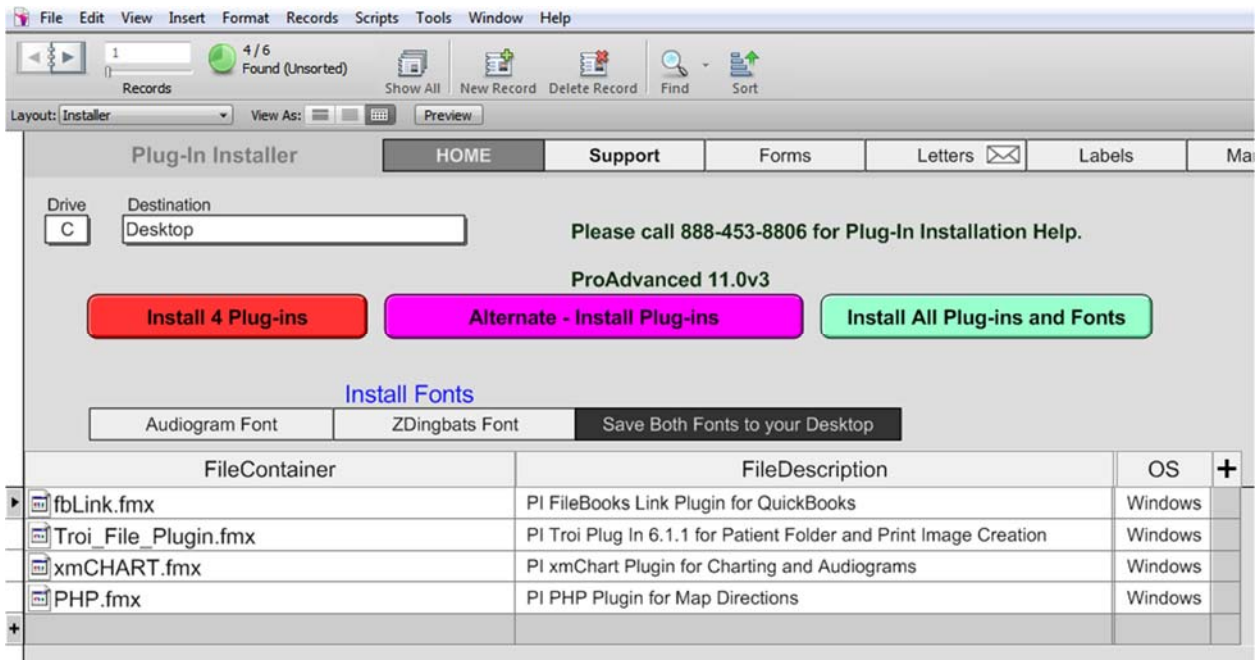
File Edit View Insert Format Records Scripts Tools Window Help

1

Records

4 / 6
Found (Unsorted)

Show All New Record Delete Record Find Sort

Layout: Installer View As: Preview

Plug-In Installer HOME Support Forms Letters Labels Ma

Drive C

Destination Desktop

Please call 888-453-8806 for Plug-In Installation Help.

ProAdvanced 11.0v3

Install 4 Plug-ins

Alternate - Install Plug-ins

Install All Plug-ins and Fonts

Install Fonts

Audiogram Font ZDingbats Font Save Both Fonts to your Desktop

| FileContainer | FileDescription | OS | + |
|---|---|---|---|
| fbLink.fmx | PI FileBooks Link Plugin for QuickBooks | Windows | |
| Troi_File_Plugin.fmx | PI Troi Plug In 6.1.1 for Patient Folder and Print Image Creation | Windows | |
| xmCHART.fmx | PI xmChart Plugin for Charting and Audiograms | Windows | |
| PHP.fmx | PI PHP Plugin for Map Directions | Windows | |